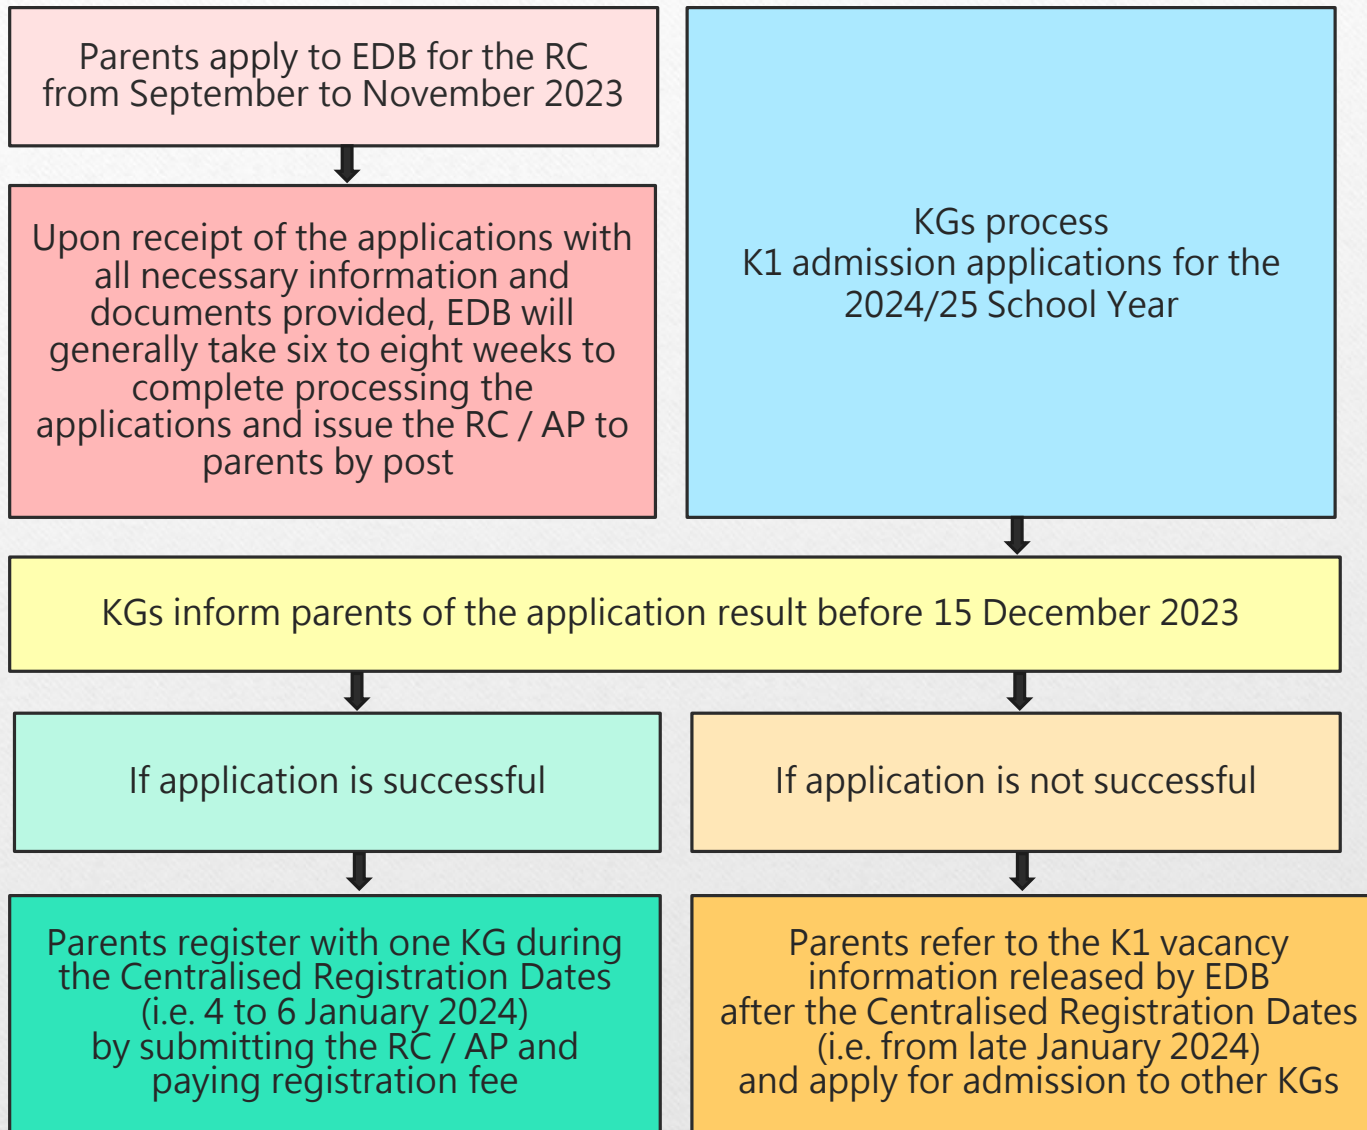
Parents apply to EDB for the RC from September to November 2023

Upon receipt of the applications with all necessary information and documents provided, EDB will generally take six to eight weeks to complete processing the applications and issue the RC / AP to parents by post

KGs process K1 admission applications for the 2024/25 School Year

KGs inform parents of the application result before 15 December 2023

If application is successful

If application is not successful

Parents register with one KG during the Centralised Registration Dates (i.e. 4 to 6 January 2024) by submitting the RC / AP and paying registration fee

Parents refer to the K1 vacancy information released by EDB after the Centralised Registration Dates (i.e. from late January 2024) and apply for admission to other KGs